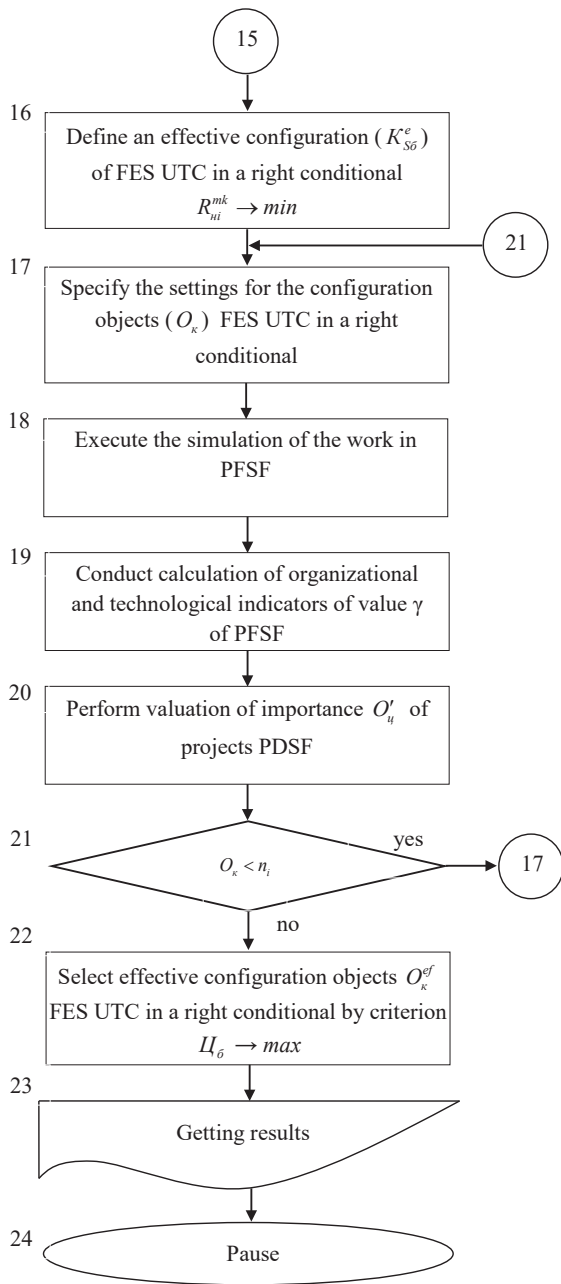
15

16

Define an effective configuration ( $K_{Sб}^{e}$ ) of FES UTC in a right conditional $R_{нi}^{mk} \rightarrow min$

21

17

Specify the settings for the configuration objects ( $O_{к}$ ) FES UTC in a right conditional

18

Execute the simulation of the work in PFSF

19

Conduct calculation of organizational and technological indicators of value γ of PFSF

20

Perform valuation of importance $O_{ц}'$ of projects PDSF

21

$O_{к} < n_{i}$

yes

17

22

no

Select effective configuration objects $O_{к}^{ef}$ FES UTC in a right conditional by criterion $Ц_{б} \rightarrow max$

23

Getting results

24

Pause